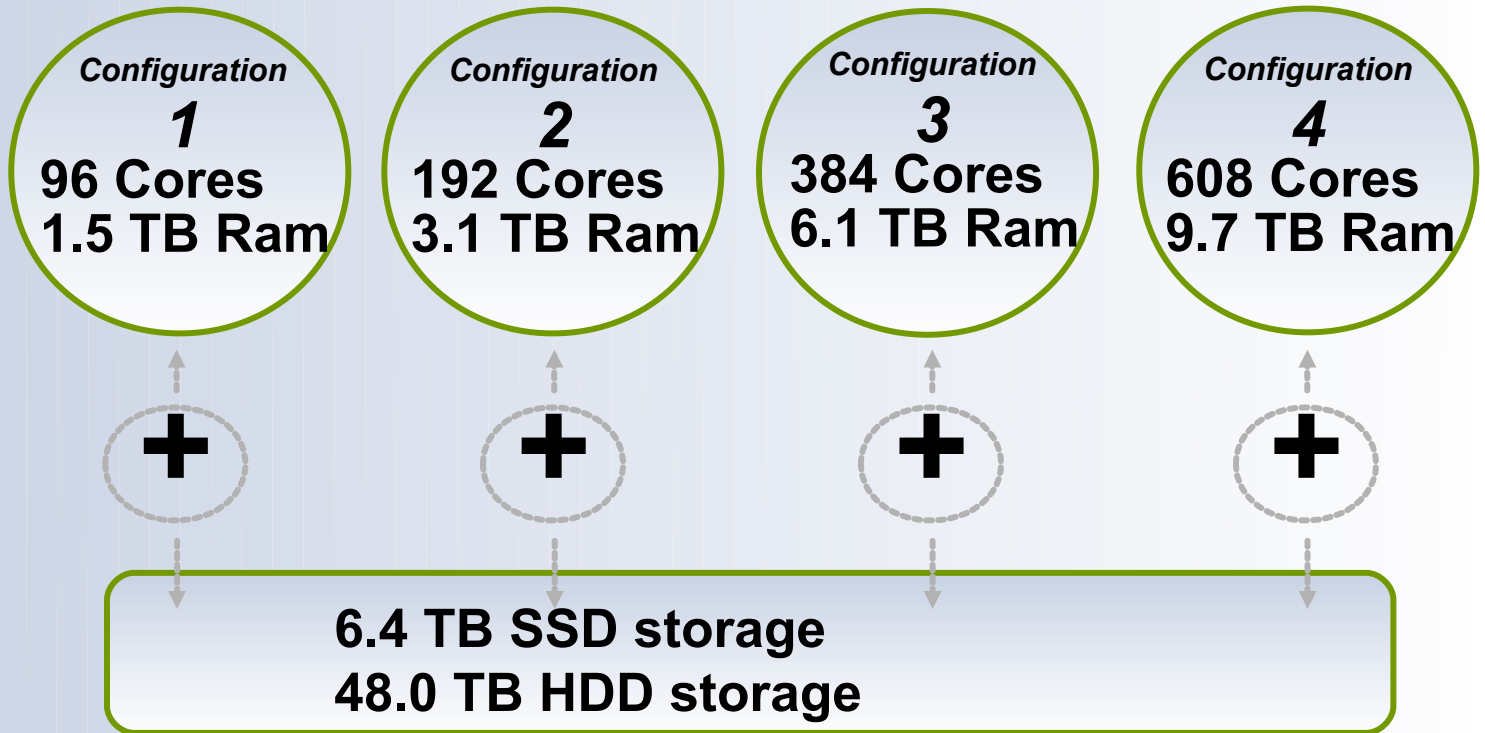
Configuration
1
96 Cores
1.5 TB Ram

Configuration
2
192 Cores
3.1 TB Ram

Configuration
3
384 Cores
6.1 TB Ram

Configuration
4
608 Cores
9.7 TB Ram

+

+

+

+

6.4 TB SSD storage
48.0 TB HDD storage